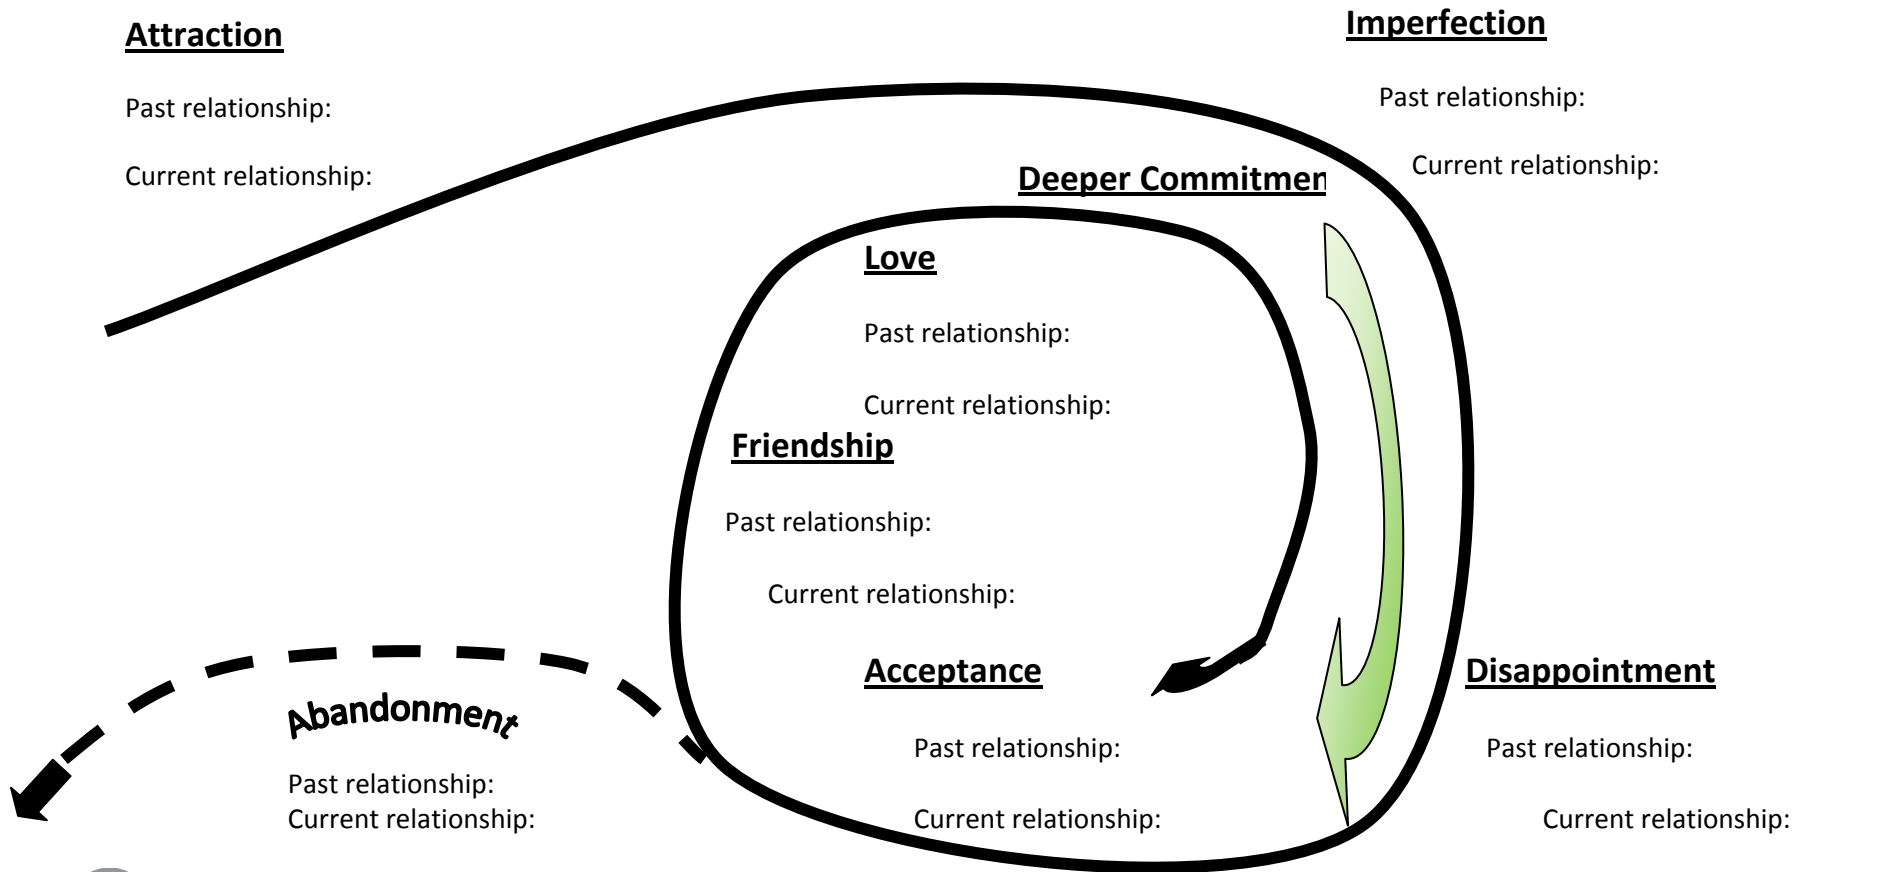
**Attraction**

Past relationship:

Current relationship:

**Imperfection**

Past relationship:

Current relationship:

**Deeper Commitmen**

**Love**

Past relationship:

Current relationship:

**Friendship**

Past relationship:

Current relationship:

**Acceptance**

Past relationship:

Current relationship:

**Disappointment**

Past relationship:

Current relationship:

Abandonment

Past relationship:
Current relationship: